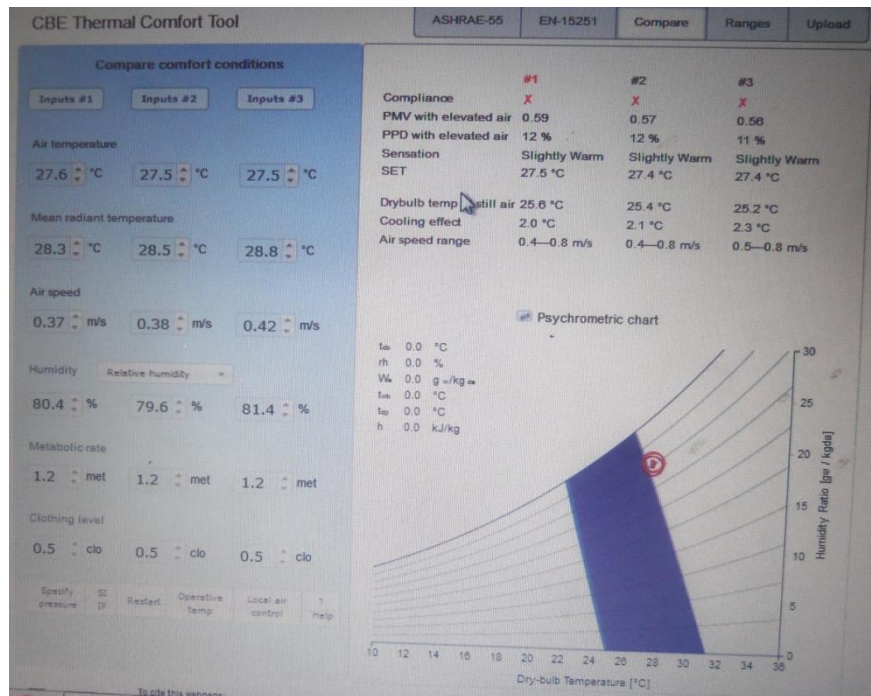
CBE Thermal Comfort Tool

ASHRAE-55 | EN-15251 | Compare | Ranges | Upload

Compare comfort conditions

Inputs #1 | Inputs #2 | Inputs #3

Air temperature

27.6 °C | 27.5 °C | 27.5 °C

Mean radiant temperature

28.3 °C | 28.5 °C | 28.8 °C

Air speed

0.37 m/s | 0.38 m/s | 0.42 m/s

Humidity | Relative humidity

80.4 % | 79.6 % | 81.4 %

Metabolic rate

1.2 met | 1.2 met | 1.2 met

Clothing level

0.5 clo | 0.5 clo | 0.5 clo

Specify pressure | SI IP | Restart | Operative temp | Local air control | ? help

To cite this webpage

| | #1 | #2 | #3 |
|---|---|---|---|
| Compliance | ✗ | ✗ | ✗ |
| PMV with elevated air | 0.59 | 0.57 | 0.56 |
| PPD with elevated air | 12 % | 12 % | 11 % |
| Sensation | Slightly Warm | Slightly Warm | Slightly Warm |
| SET | 27.5 °C | 27.4 °C | 27.4 °C |
| Drybulb temp at still air | 25.6 °C | 25.4 °C | 25.2 °C |
| Cooling effect | 2.0 °C | 2.1 °C | 2.3 °C |
| Air speed range | 0.4—0.8 m/s | 0.4—0.8 m/s | 0.5—0.8 m/s |

Psychrometric chart

$t_{db}$ 0.0 °C
rh 0.0 %
$W_a$ 0.0 g w/kg da
$t_{wb}$ 0.0 °C
$t_{dp}$ 0.0 °C
h 0.0 kJ/kg

30
25
20
15
10
5
0

Humidity Ratio [gw / kgda]

10 12 14 16 18 20 22 24 26 28 30 32 34 36

Dry-bulb Temperature [°C]